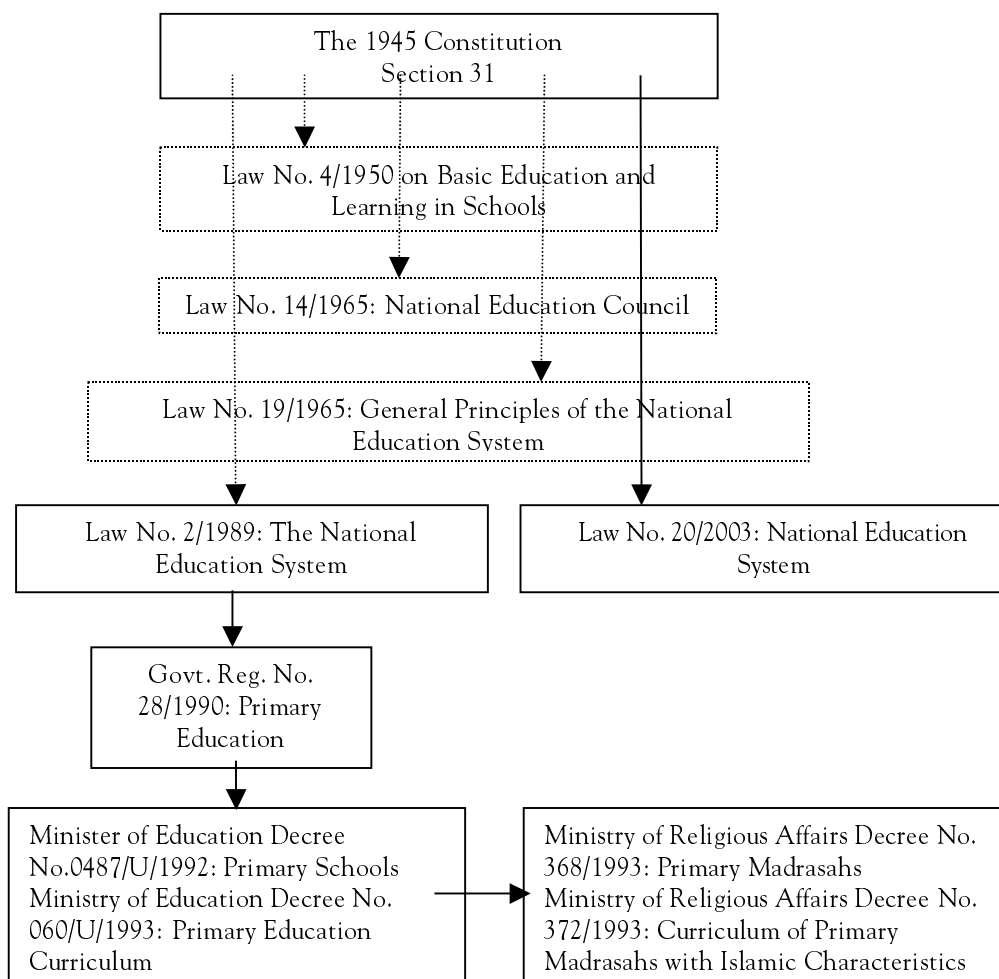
The 1945 Constitution
Section 31

Law No. 4/1950 on Basic Education and Learning in Schools

Law No. 14/1965: National Education Council

Law No. 19/1965: General Principles of the National Education System

Law No. 2/1989: The National Education System

Law No. 20/2003: National Education System

Govt. Reg. No. 28/1990: Primary Education

Minister of Education Decree No.0487/U/1992: Primary Schools
Ministry of Education Decree No. 060/U/1993: Primary Education Curriculum

Ministry of Religious Affairs Decree No. 368/1993: Primary Madrasahs
Ministry of Religious Affairs Decree No. 372/1993: Curriculum of Primary Madrasahs with Islamic Characteristics